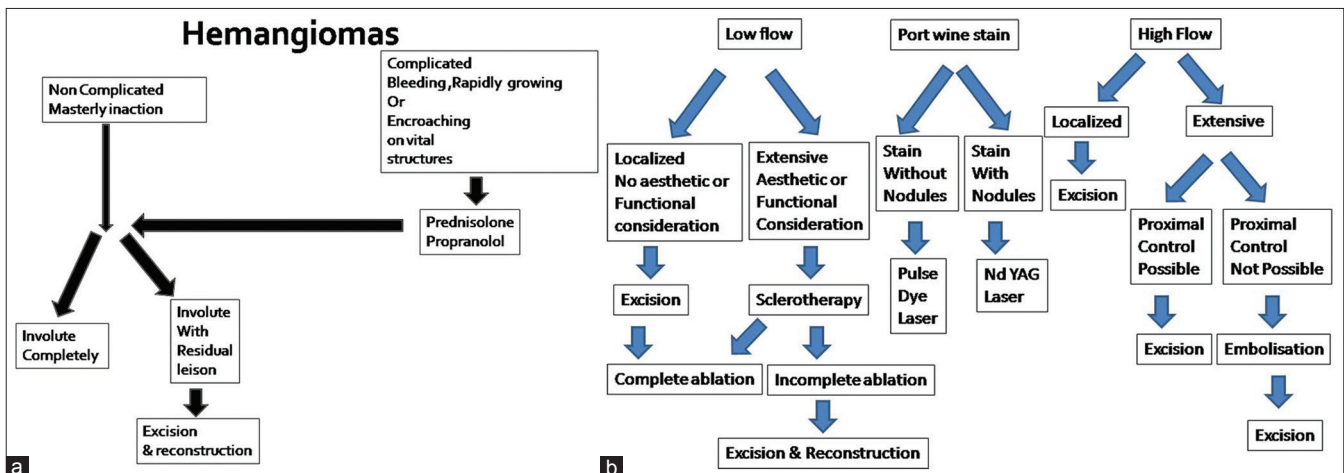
Hemangiomas

Non Complicated Masterly inaction

Complicated Bleeding,Rapidly growing Or Encroaching on vital structures

Prednisolone Propranolol

Involute Completely

Involute With Residual leison

Excision & reconstruction

a

Low flow

Localized No aesthetic or Functional consideration

Extensive Aesthetic or Functional Consideration

Excision

Sclerotherapy

Complete ablation

Incomplete ablation

Excision & Reconstruction

Port wine stain

Stain Without Nodules

Stain With Nodules

Pulse Dye Laser

Nd YAG Laser

High Flow

Localized

Extensive

Excision

Proximal Control Possible

Proximal Control Not Possible

Excision

Embolisation

Excision

b